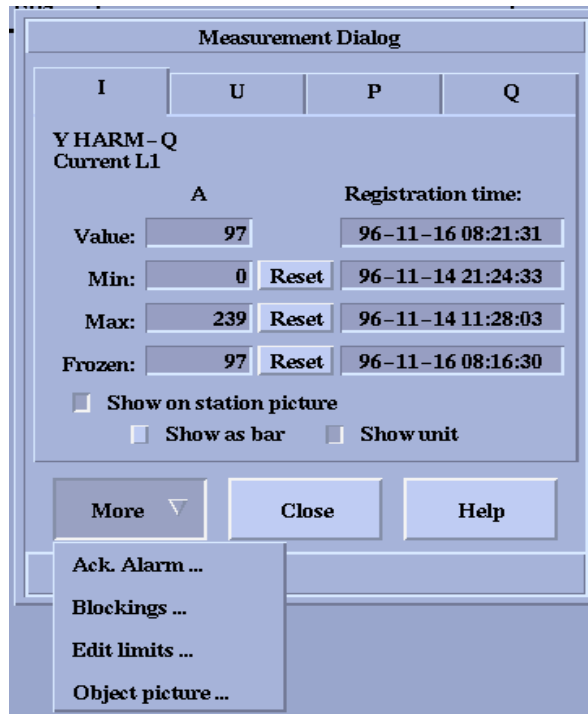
Measurement Dialog

I
U
P
Q

Y HARM – Q
Current L1

A
Registration time:

| | | | |
|---|---|---|---|
| Value: | 97 | | 96 – 11 – 16 08:21:31 |
| Min: | 0 | Reset | 96 – 11 – 14 21:24:33 |
| Max: | 239 | Reset | 96 – 11 – 14 11:28:03 |
| Frozen: | 97 | Reset | 96 – 11 – 16 08:16:30 |

Show on station picture
Show as bar
Show unit

More
Close
Help

Ack. Alarm ...
Blockings ...
Edit limits ...
Object picture ...